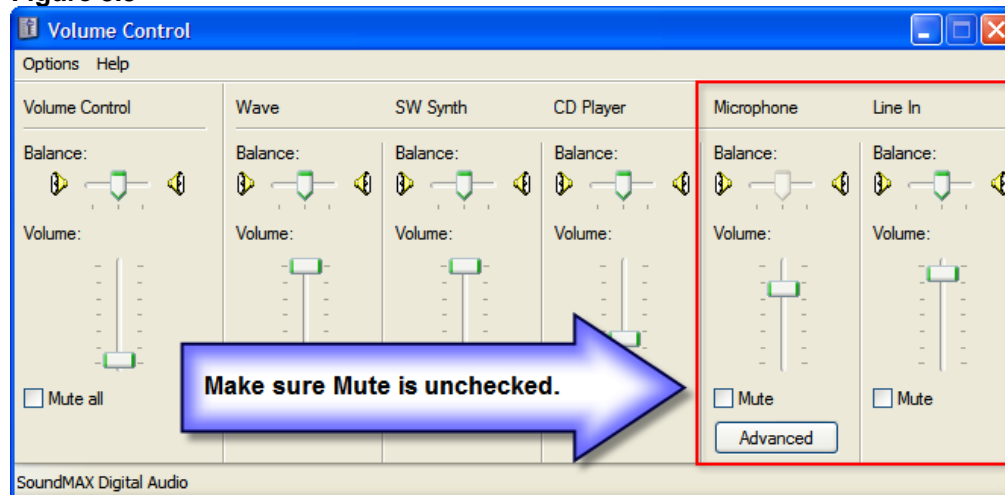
Volume Control

Options Help

Volume Control
Balance:
Volume:
Mute all

Wave
Balance:
Volume:

SW Synth
Balance:
Volume:

CD Player
Balance:
Volume:

Microphone
Balance:
Volume:
Mute
Advanced

Line In
Balance:
Volume:
Mute

Make sure Mute is unchecked.

SoundMAX Digital Audio